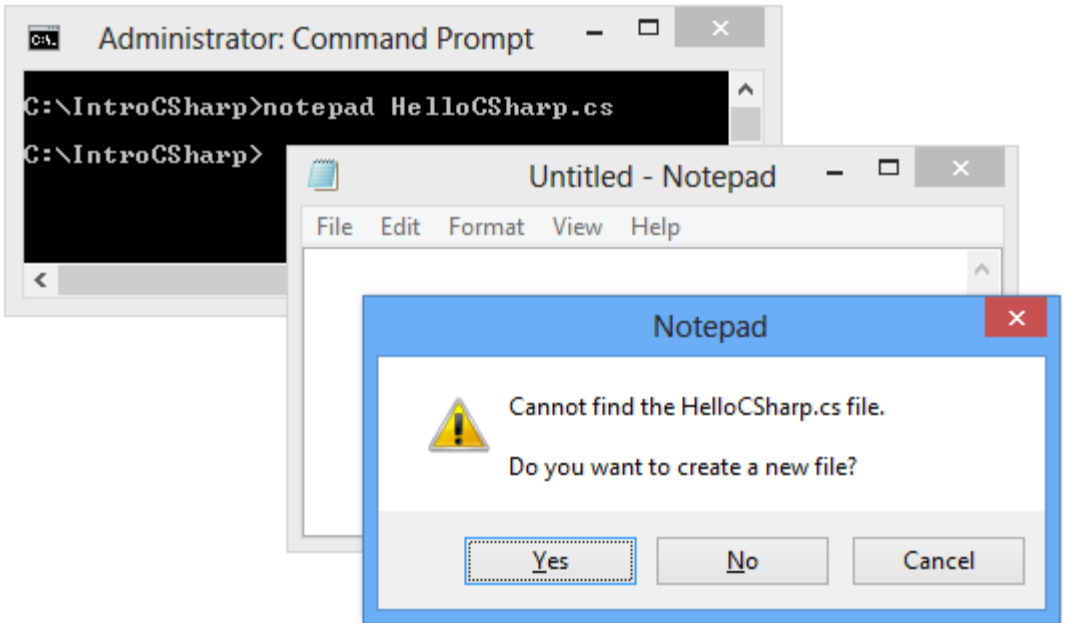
Administrator: Command Prompt

C:\IntroCSharp>notepad HelloCSharp.cs

C:\IntroCSharp>

Untitled - Notepad

File Edit Format View Help

Notepad

Cannot find the HelloCSharp.cs file.

Do you want to create a new file?

Yes No Cancel